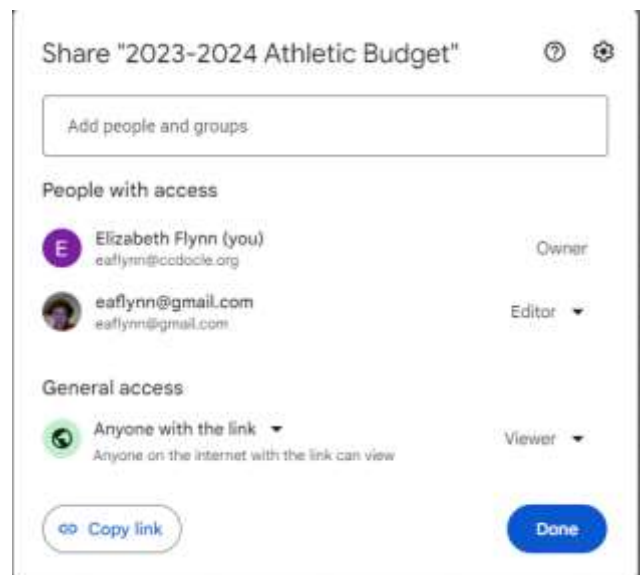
Share "2023-2024 Athletic Budget"

Add people and groups

People with access

E Elizabeth Flynn (you)
eaflynn@ccdocle.org
Owner

eaflynn@gmail.com
eaflynn@gmail.com
Editor

General access

Anyone with the link
Anyone on the internet with the link can view
Viewer

Copy link

Done